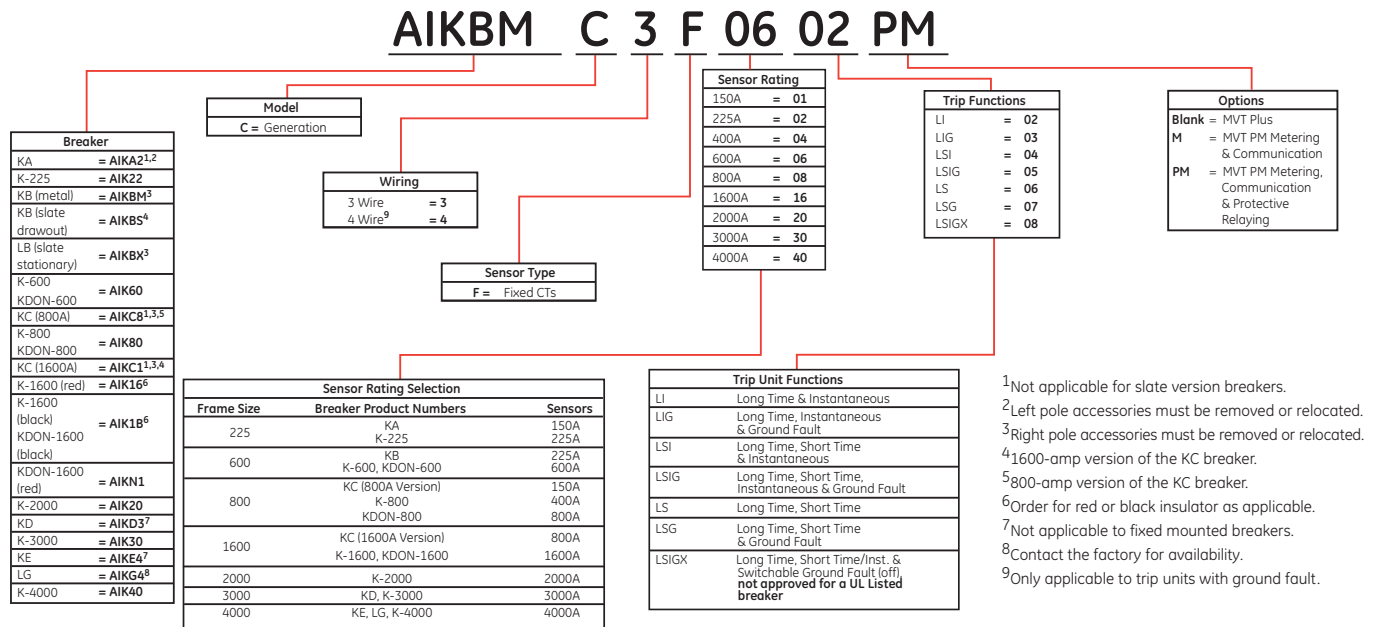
AIKBM C 3 F 06 02 PM

| Breaker | |
|---|---|
| KA | = **AIKA2**$^{1,2}$ |
| K-225 | = **AIK22** |
| KB (metal) | = **AIKBM**$^{3}$ |
| KB (slate drawout) | = **AIKBS**$^{4}$ |
| LB (slate stationary) | = **AIKBX**$^{3}$ |
| K-600 KDON-600 | = **AIK60** |
| KC (800A) | = **AIKC8**$^{1,3,5}$ |
| K-800 KDON-800 | = **AIK80** |
| KC (1600A) | = **AIKC1**$^{1,3,4}$ |
| K-1600 (red) | = **AIK16**$^{6}$ |
| K-1600 (black) KDON-1600 (black) | = **AIK1B**$^{6}$ |
| KDON-1600 (red) | = **AIKN1** |
| K-2000 | = **AIK20** |
| KD | = **AIKD3**$^{7}$ |
| K-3000 | = **AIK30** |
| KE | = **AIKE4**$^{7}$ |
| LG | = **AIKG4**$^{8}$ |
| K-4000 | = **AIK40** |

| Model |
|---|
| **C =** Generation |

| Wiring | |
|---|---|
| 3 Wire | = **3** |
| 4 Wire$^{9}$ | = **4** |

| Sensor Type |
|---|
| **F =** Fixed CTs |

| Sensor Rating | |
|---|---|
| 150A | = **01** |
| 225A | = **02** |
| 400A | = **04** |
| 600A | = **06** |
| 800A | = **08** |
| 1600A | = **16** |
| 2000A | = **20** |
| 3000A | = **30** |
| 4000A | = **40** |

| Trip Functions | |
|---|---|
| LI | = **02** |
| LIG | = **03** |
| LSI | = **04** |
| LSIG | = **05** |
| LS | = **06** |
| LSG | = **07** |
| LSIGX | = **08** |

| Options | |
|---|---|
| **Blank** | = MVT Plus |
| **M** | = MVT PM Metering & Communication |
| **PM** | = MVT PM Metering, Communication & Protective Relaying |

Sensor Rating Selection

| Frame Size | Breaker Product Numbers | Sensors |
|---|---|---|
| 225 | KA K-225 | 150A 225A |
| 600 | KB K-600, KDON-600 | 225A 600A |
| 800 | KC (800A Version) K-800 KDON-800 | 150A 400A 800A |
| 1600 | KC (1600A Version) K-1600, KDON-1600 | 800A 1600A |
| 2000 | K-2000 | 2000A |
| 3000 | KD, K-3000 | 3000A |
| 4000 | KE, LG, K-4000 | 4000A |

Trip Unit Functions

| | |
|---|---|
| LI | Long Time & Instantaneous |
| LIG | Long Time, Instantaneous & Ground Fault |
| LSI | Long Time, Short Time & Instantaneous |
| LSIG | Long Time, Short Time, Instantaneous & Ground Fault |
| LS | Long Time, Short Time |
| LSG | Long Time, Short Time & Ground Fault |
| LSIGX | Long Time, Short Time/Inst. & Switchable Ground Fault (off) **not approved for a UL Listed breaker** |

$^{1}$Not applicable for slate version breakers.
$^{2}$Left pole accessories must be removed or relocated.
$^{3}$Right pole accessories must be removed or relocated.
$^{4}$1600-amp version of the KC breaker.
$^{5}$800-amp version of the KC breaker.
$^{6}$Order for red or black insulator as applicable.
$^{7}$Not applicable to fixed mounted breakers.
$^{8}$Contact the factory for availability.
$^{9}$Only applicable to trip units with ground fault.